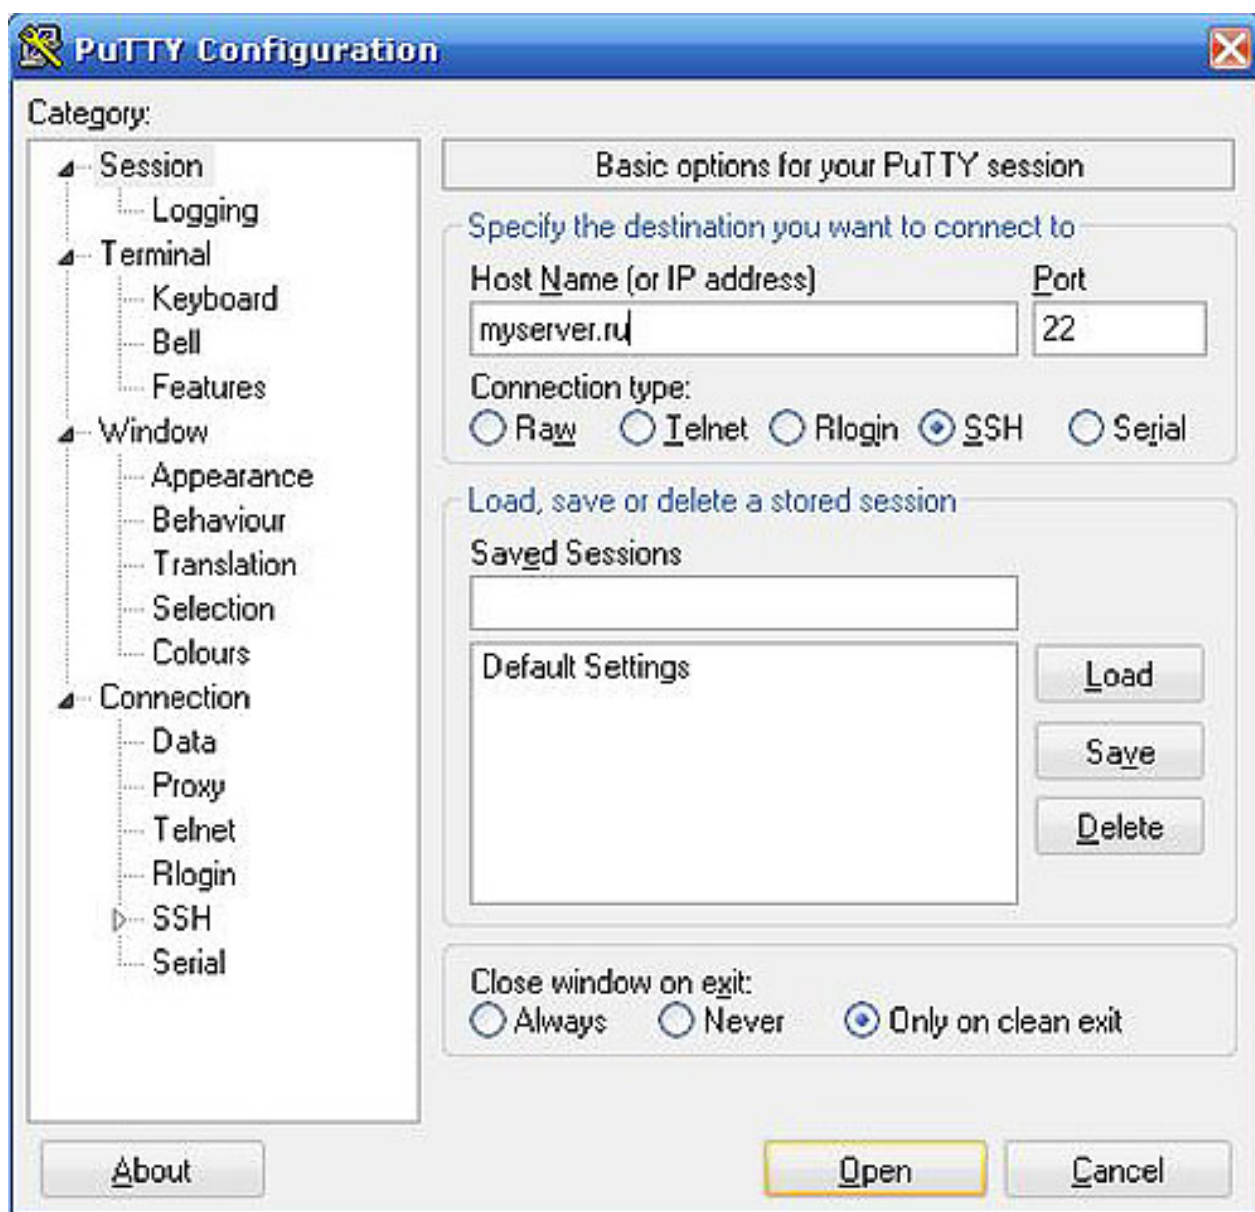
PuTTY Configuration

Category:

Session
Logging
Terminal
Keyboard
Bell
Features
Window
Appearance
Behaviour
Translation
Selection
Colours
Connection
Data
Proxy
Telnet
Rlogin
SSH
Serial

Basic options for your PuTTY session

Specify the destination you want to connect to

Host Name (or IP address)

Port

myserver.ru

22

Connection type:

Raw Telnet Rlogin SSH Serial

Load, save or delete a stored session

Saved Sessions

Default Settings

Load

Save

Delete

Close window on exit:

Always Never Only on clean exit

About

Open

Cancel